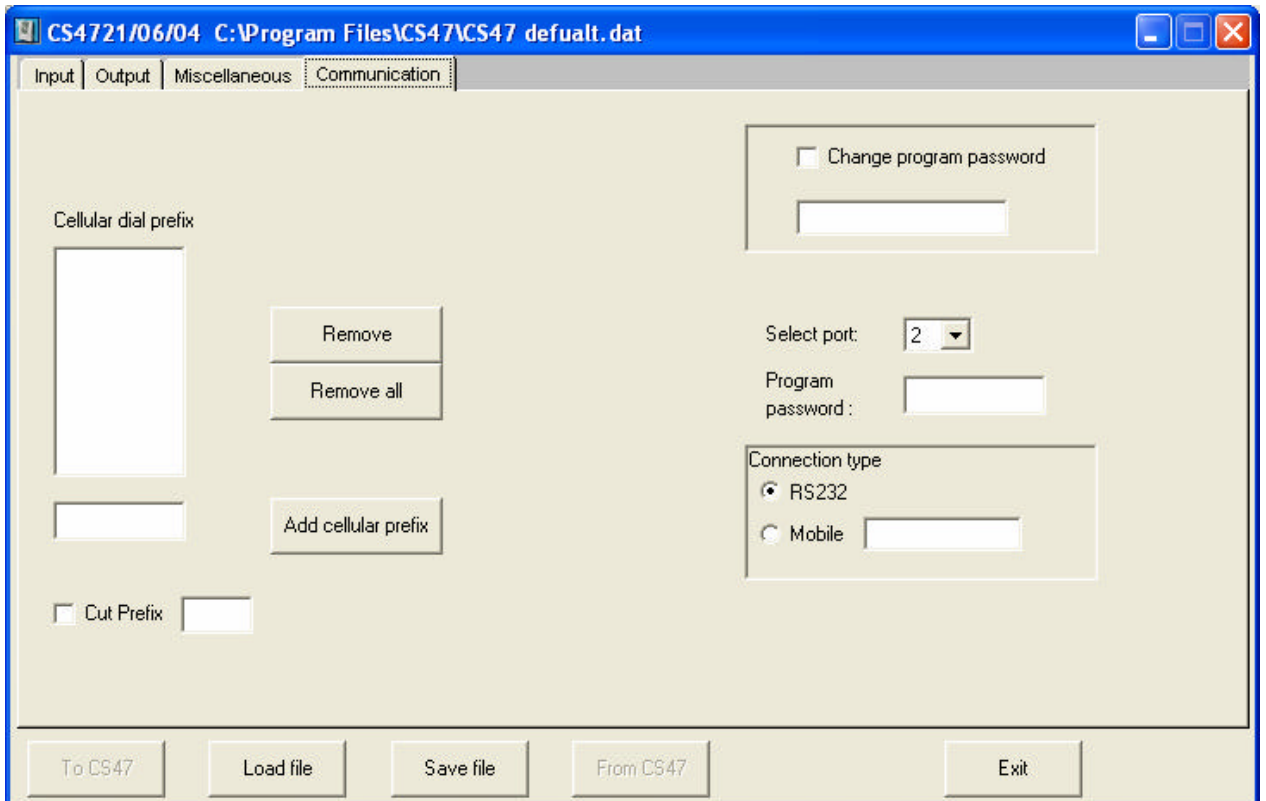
CS4721/06/04 C:\Program Files\CS47\CS47 defualt.dat

Input | Output | Miscellaneous | Communication

Change program password

Cellular dial prefix

Remove

Remove all

Select port: 2

Program password :

Connection type
RS232
Mobile

Add cellular prefix

Cut Prefix

To CS47 | Load file | Save file | From CS47 | Exit